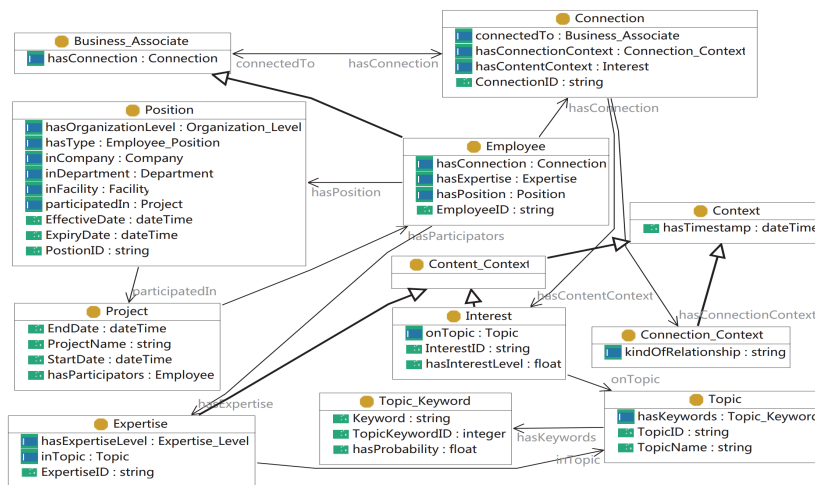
Business_Associate
hasConnection : Connection

Connection
connectedTo : Business_Associate
hasConnectionContext : Connection_Context
hasContentContext : Interest
ConnectionID : string

connectedTo
hasConnection

Position
hasOrganizationLevel : Organization_Level
hasType : Employee_Position
inCompany : Company
inDepartment : Department
inFacility : Facility
participatedIn : Project
EffectiveDate : dateTime
ExpiryDate : dateTime
PostionID : string

hasConnection

Employee
hasConnection : Connection
hasExpertise : Expertise
hasPosition : Position
EmployeeID : string

hasPosition

Context
hasTimestamp : dateTime

hasParticipators

Content_Context

participatedIn

Project
EndDate : dateTime
ProjectName : string
StartDate : dateTime
hasParticipators : Employee

hasContentContext

Interest
onTopic : Topic
InterestID : string
hasInterestLevel : float

hasConnectionContext

Connection_Context
kindOfRelationship : string

onTopic

hasExpertise

Topic_Keyword
Keyword : string
TopicKeywordID : integer
hasProbability : float

Topic
hasKeywords : Topic_Keyword
TopicID : string
TopicName : string

Expertise
hasExpertiseLevel : Expertise_Level
inTopic : Topic
ExpertiseID : string

hasKeywords
inTopic